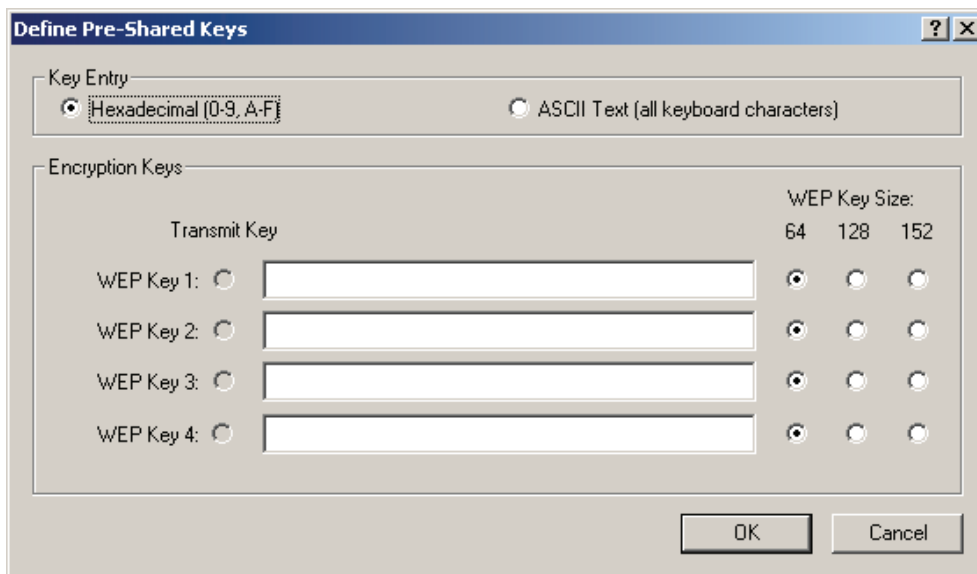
Define Pre-Shared Keys

?
X

Key Entry

Hexadecimal (0-9, A-F)

ASCII Text (all keyboard characters)

Encryption Keys

WEP Key Size:

Transmit Key

64 128 152

WEP Key 1:

WEP Key 2:

WEP Key 3:

WEP Key 4:

OK

Cancel